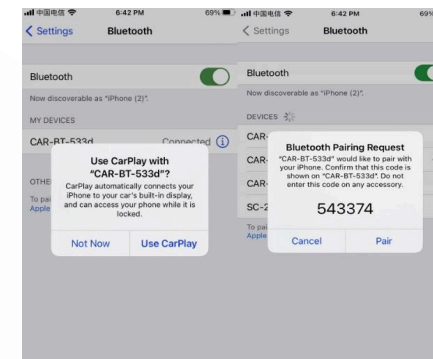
中国电信 6:42 PM 69%

Settings Bluetooth

Bluetooth

Now discoverable as "iPhone (2)".

MY DEVICES

CAR-BT-533d Connected

OTHE

To pai Apple

Use CarPlay with "CAR-BT-533d"?

CarPlay automatically connects your iPhone to your car's built-in display, and can access your phone while it is locked.

Not Now

Use CarPlay

中国电信 6:42 PM 69

Settings Bluetooth

Bluetooth

Now discoverable as "iPhone (2)".

DEVICES

CAR-

CAR-

CAR-

SC-2

To pa Apple

Bluetooth Pairing Request

"CAR-BT-533d" would like to pair with your iPhone. Confirm that this code is shown on "CAR-BT-533d". Do not enter this code on any accessory.

543374

Cancel

Pair